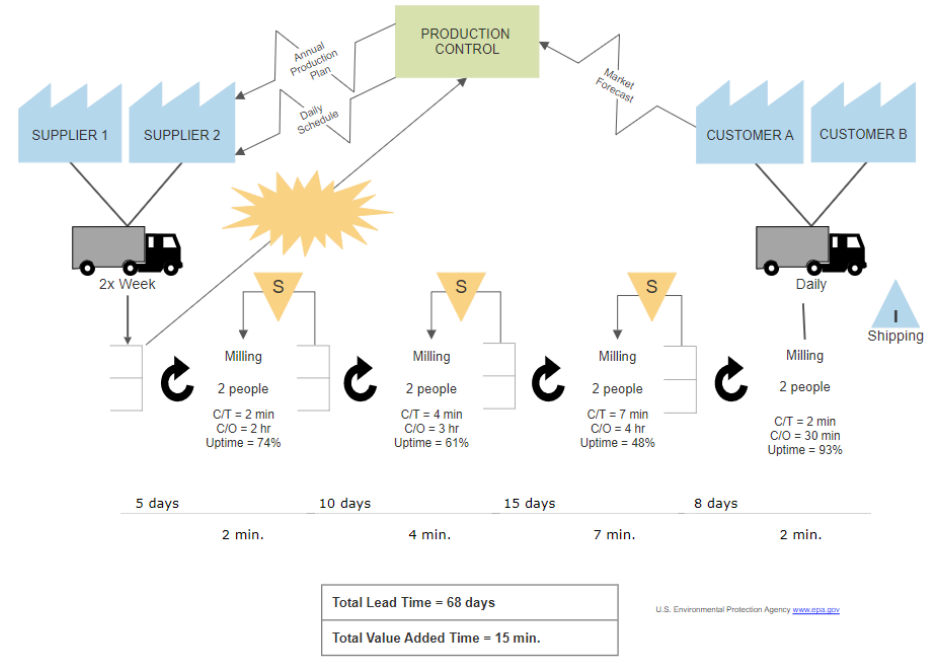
PRODUCTION CONTROL

Annual Production Plan

Daily Schedule

Market Forecast

SUPPLIER 1

SUPPLIER 2

CUSTOMER A

CUSTOMER B

2x Week

Daily

I
Shipping

S

S

S

Milling
2 people
C/T = 2 min
C/O = 2 hr
Uptime = 74%

Milling
2 people
C/T = 4 min
C/O = 3 hr
Uptime = 61%

Milling
2 people
C/T = 7 min
C/O = 4 hr
Uptime = 48%

Milling
2 people
C/T = 2 min
C/O = 30 min
Uptime = 93%

5 days

10 days

15 days

8 days

2 min.

4 min.

7 min.

2 min.

| Total Lead Time = 68 days |
|---|
| Total Value Added Time = 15 min. |

U.S. Environmental Protection Agency www.epa.gov